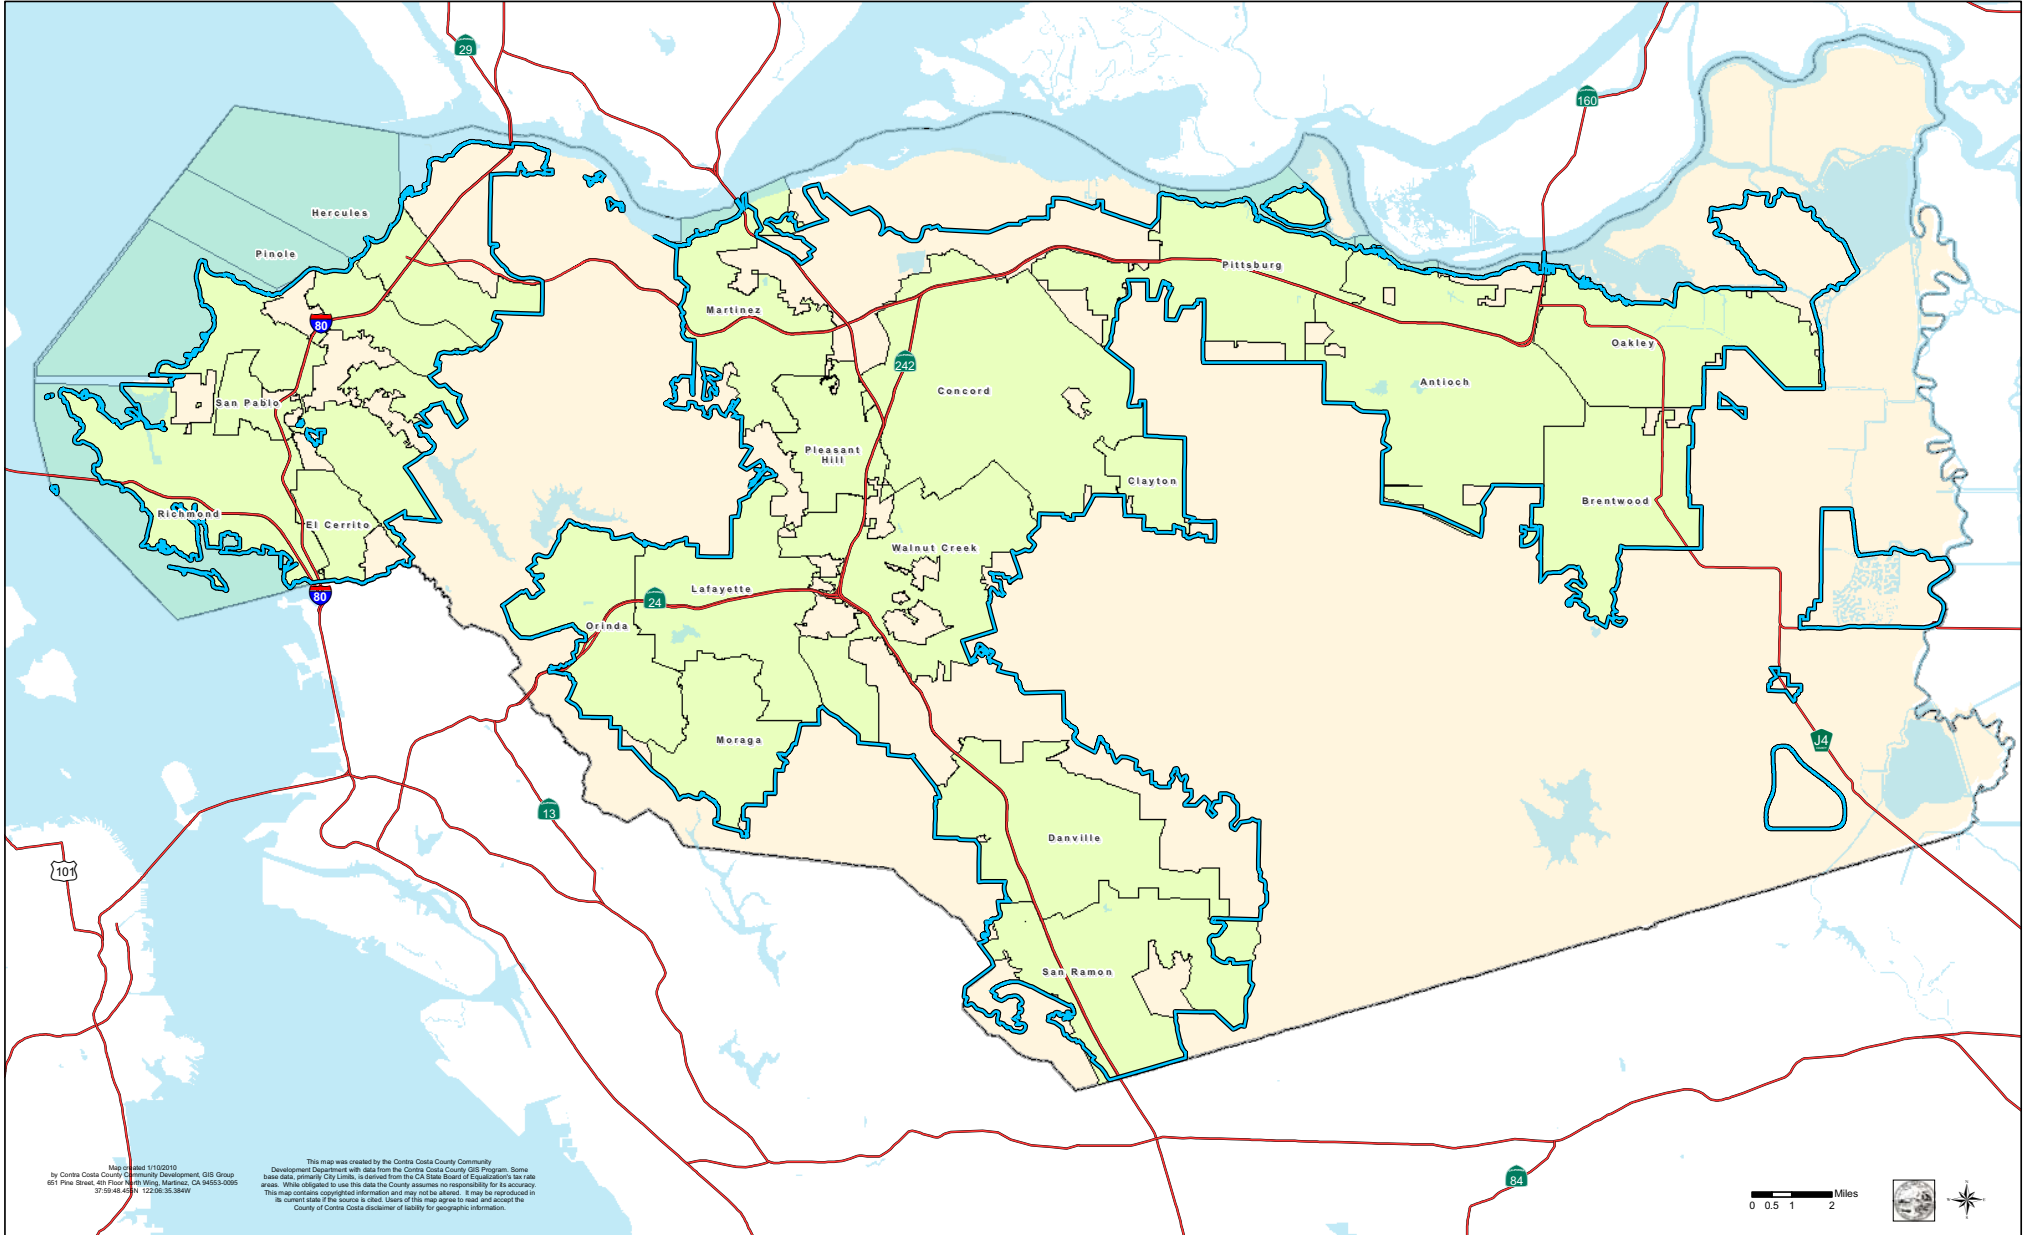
29

160

Hercules

Pinole

80

Martinez

242

Oakley

Pittsburg

San Pablo

Concord

Antioch

Pleasant Hill

Clayton

Richmond

El Cerrito

Brentwood

Walnut Creek

80

24

Lafayette

Orinda

Moraga

J4

13

Danville

101

San Ramon

Map created 1/10/2010
by Contra Costa County Community Development, GIS Group
651 Pine Street, 4th Floor North Wing, Martinez, CA 94553-0095
37:59:48.455N 122:06:35.384W

This map was created by the Contra Costa County Community Development Department with data from the Contra Costa County GIS Program. Some base data, primarily City Limits, is derived from the CA State Board of Equalization's tax rate areas. While obligated to use this data the County assumes no responsibility for its accuracy. This map contains copyrighted information and may not be altered. It may be reproduced in its current state if the source is cited. Users of this map agree to read and accept the County of Contra Costa disclaimer of liability for geographic information.

84

Miles
0 0.5 1 2